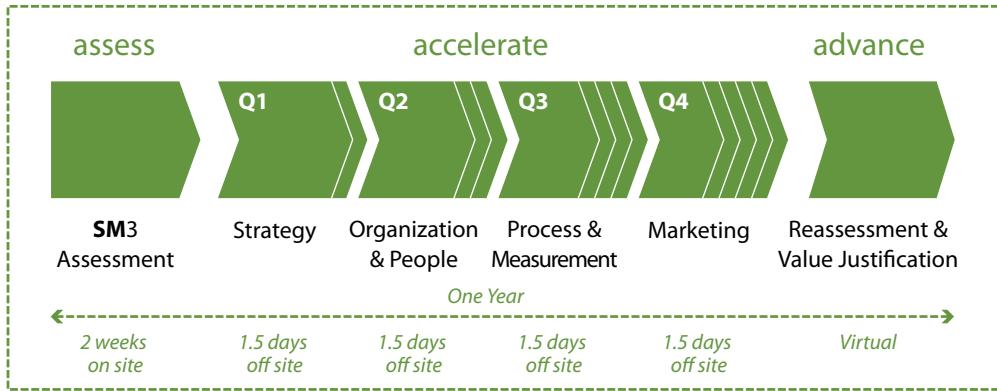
assess

accelerate

advance

Q1

Q2

Q3

Q4

**SM**3 Assessment

Strategy

Organization & People

Process & Measurement

Marketing

Reassessment & Value Justification

*One Year*

*2 weeks on site*

*1.5 days off site*

*1.5 days off site*

*1.5 days off site*

*1.5 days off site*

*Virtual*